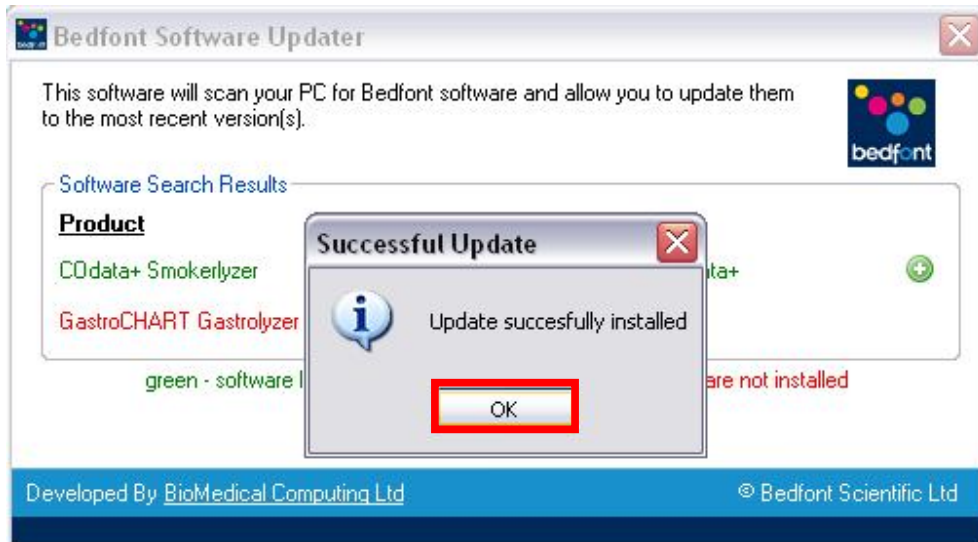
Bedfont Software Updater

This software will scan your PC for Bedfont software and allow you to update them to the most recent version(s).

bedfont

Software Search Results

Product

COdata+ Smokerlyzer

GastroCHART Gastrolyzer

ata+

green - software l

are not installed

Successful Update

Update succesfully installed

OK

Developed By BioMedical Computing Ltd

© Bedfont Scientific Ltd